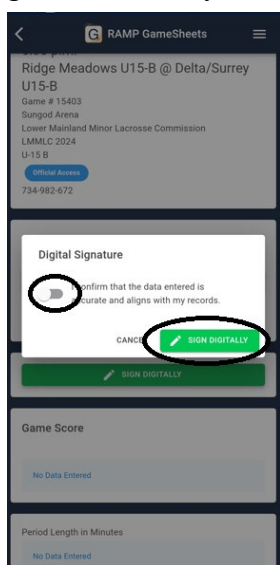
RAMP GameSheets

Ridge Meadows U15-B @ Delta/Surrey U15-B
Game # 15403
Sungod Arena
Lower Mainland Minor Lacrosse Commission
LMMLC 2024
U-15 B
Official Access
734-982-672

Digital Signature

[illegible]onfirm that the data entered is accurate and aligns with my records.

CANCE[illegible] SIGN DIGITALLY

SIGN DIGITALLY

Game Score

No Data Entered

Period Length in Minutes

No Data Entered